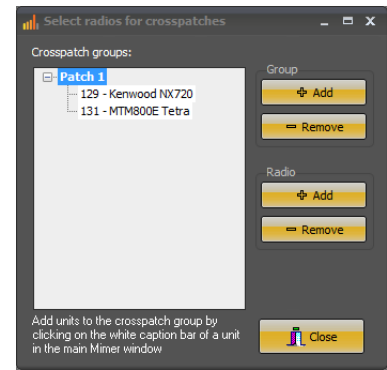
Select radios for crosspatches

Crosspatch groups:

Patch 1
129 - Kenwood NX720
131 - MTM800E Tetra

Group
Add
Remove

Radio
Add
Remove

Add units to the crosspatch group by clicking on the white caption bar of a unit in the main Mimer window

Close